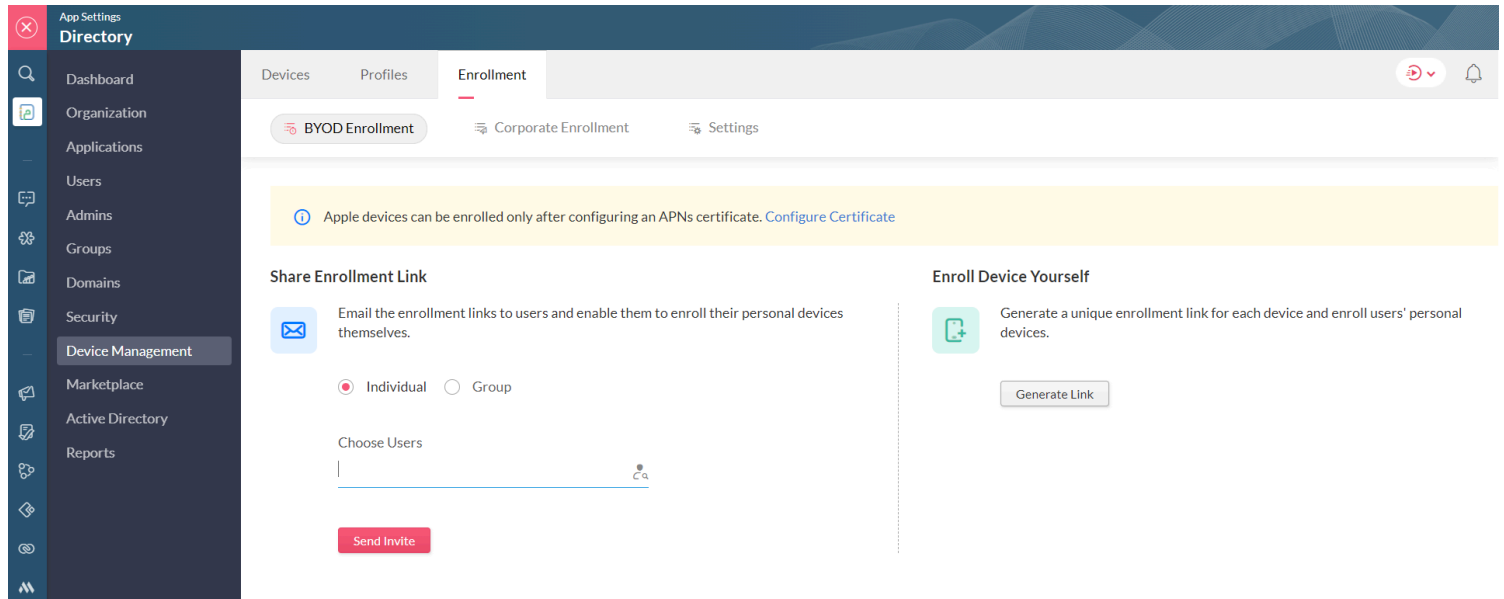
App Settings
Directory

Dashboard
Organization
Applications
Users
Admins
Groups
Domains
Security
Device Management
Marketplace
Active Directory
Reports

Devices
Profiles
Enrollment

BYOD Enrollment
Corporate Enrollment
Settings

Apple devices can be enrolled only after configuring an APNs certificate. Configure Certificate

Share Enrollment Link

Email the enrollment links to users and enable them to enroll their personal devices themselves.

Individual
Group

Choose Users

Send Invite

Enroll Device Yourself

Generate a unique enrollment link for each device and enroll users' personal devices.

Generate Link